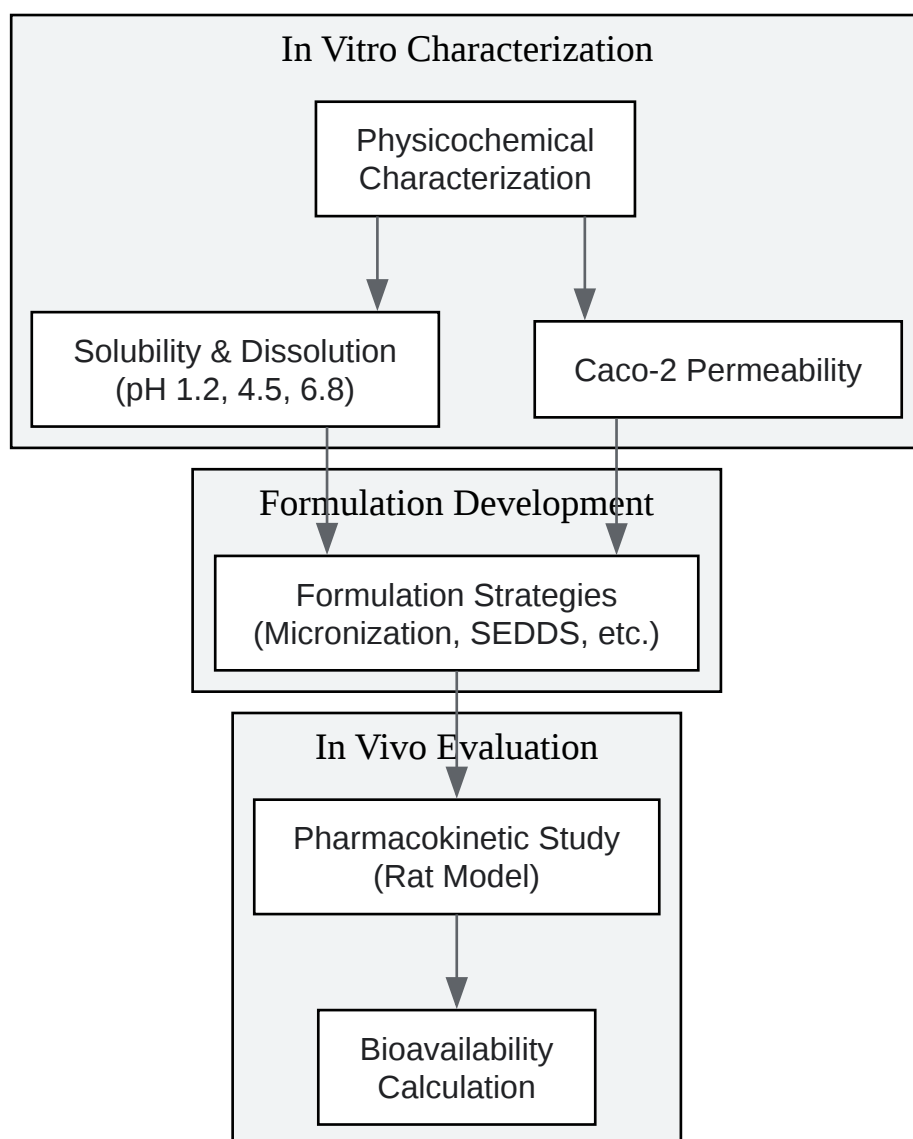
In Vitro Characterization

Physicochemical Characterization

Solubility & Dissolution (pH 1.2, 4.5, 6.8)

Caco-2 Permeability

Formulation Development

Formulation Strategies (Micronization, SEDDS, etc.)

In Vivo Evaluation

Pharmacokinetic Study (Rat Model)

Bioavailability Calculation